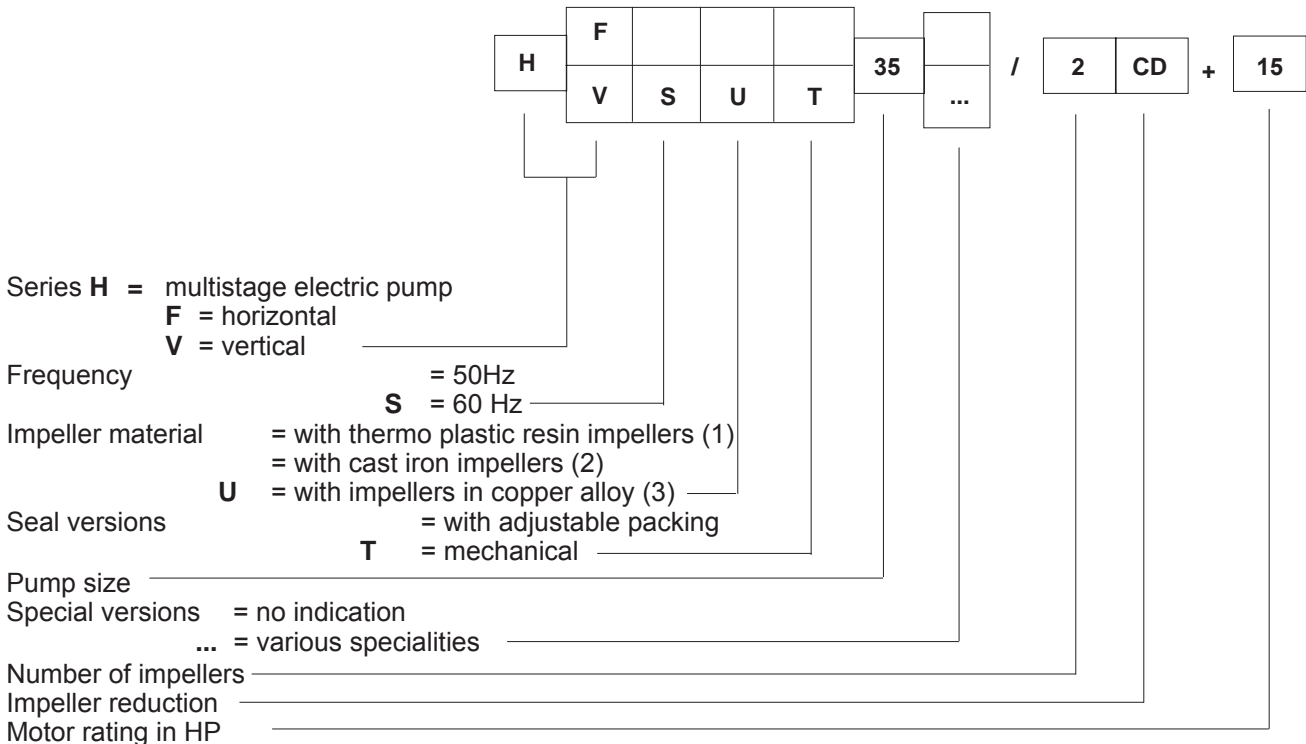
| H | F / V | S | U | T | 35 | ... | / | 2 | CD | + | 15 |
|---|---|---|---|---|---|---|---|---|---|---|---|

Series **H** = multistage electric pump
**F** = horizontal
**V** = vertical
Frequency = 50Hz
**S** = 60 Hz
Impeller material = with thermo plastic resin impellers (1)
= with cast iron impellers (2)
**U** = with impellers in copper alloy (3)
Seal versions = with adjustable packing
**T** = mechanical
Pump size
Special versions = no indication
**...** = various specialities
Number of impellers
Impeller reduction
Motor rating in HP